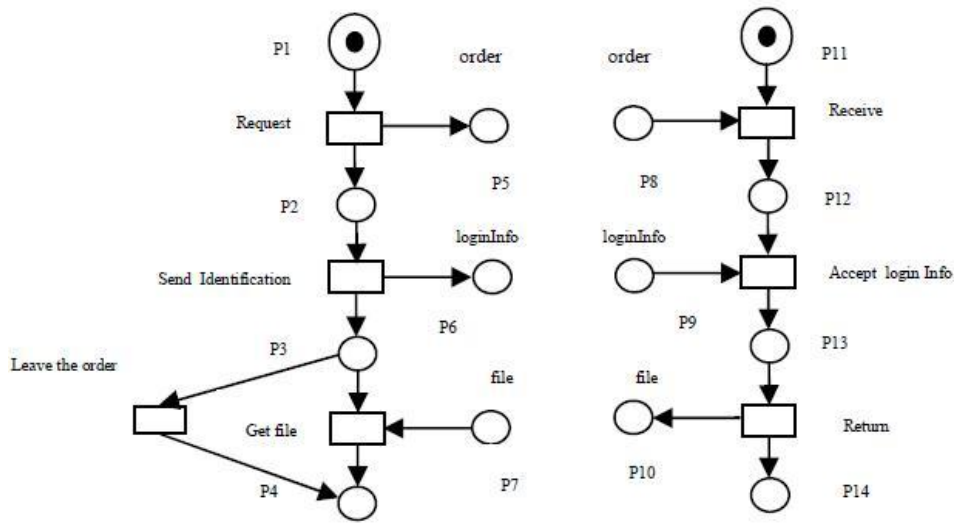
P1

order

order

P11

Request

Receive

P5

P8

P2

P12

loginInfo

loginInfo

Send Identification

Accept login Info

P6

P9

P3

P13

Leave the order

file

file

Get file

Return

P7

P10

P4

P14